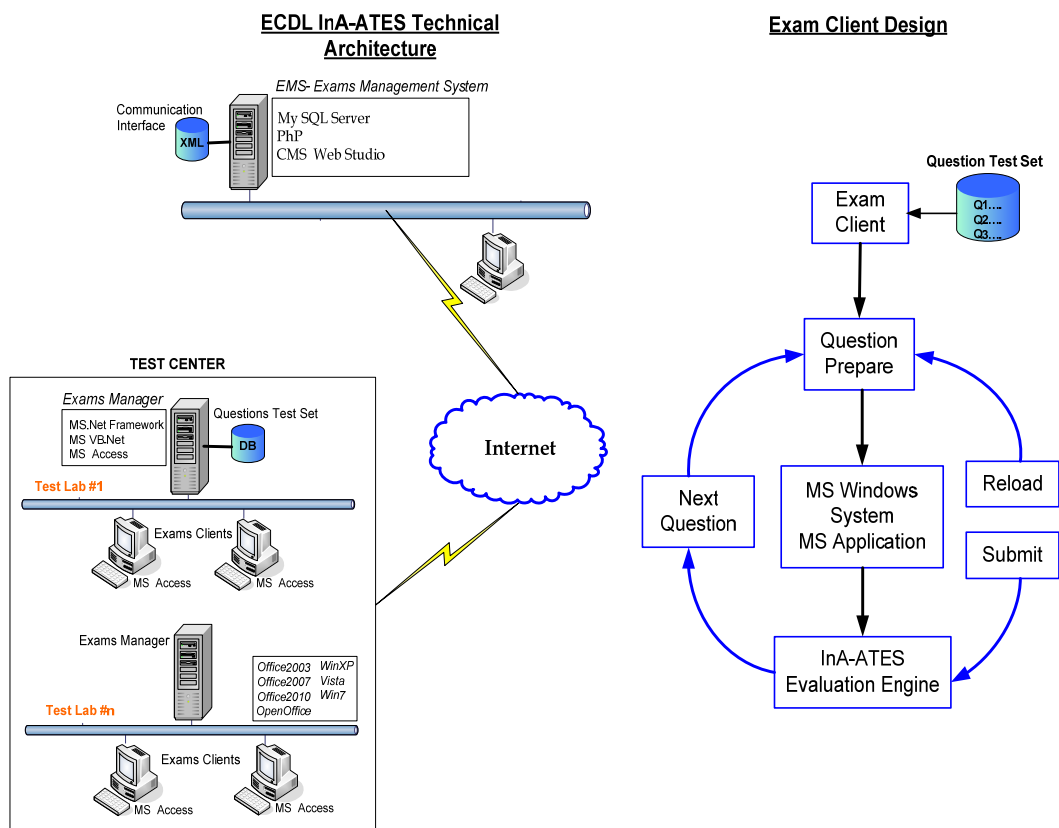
ECDL InA-ATES Technical Architecture

Exam Client Design

EMS- Exams Management System

Communication Interface

XML

My SQL Server
PhP
CMS Web Studio

Question Test Set

Q1…
Q2…
Q3…

Exam Client

Question Prepare

TEST CENTER

Exams Manager

MS.Net Framework
MS VB.Net
MS Access

Questions Test Set

DB

Internet

Test Lab #1

Exams Clients

MS Access

MS Access

Next Question

MS Windows System
MS Application

Reload

Submit

Exams Manager

Office2003 WinXP
Office2007 Vista
Office2010 Win7
OpenOffice

Test Lab #n

Exams Clients

MS Access

MS Access

InA-ATES Evaluation Engine